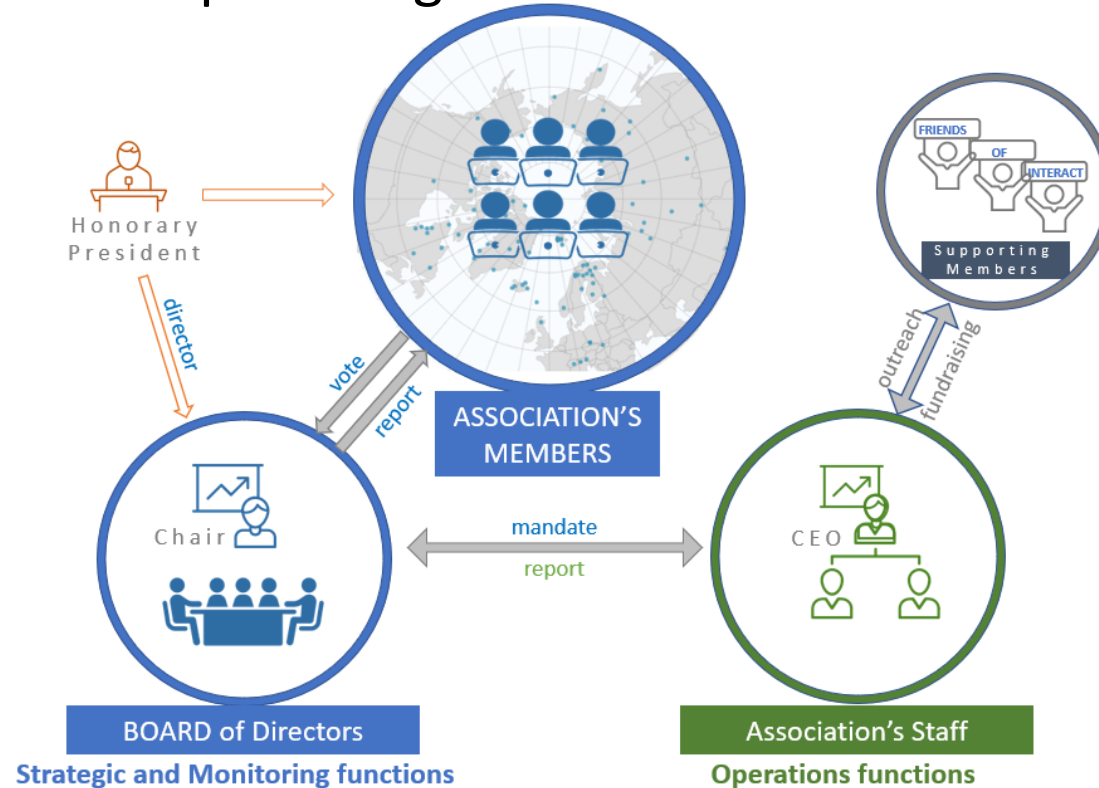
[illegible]

Honorary President

director

FRIENDS OF INTERACT

Supporting Members

vote

report

ASSOCIATION'S MEMBERS

outreach

fundraising

Chair

mandate

report

CEO

BOARD of Directors

Strategic and Monitoring functions

Association's Staff

Operations functions